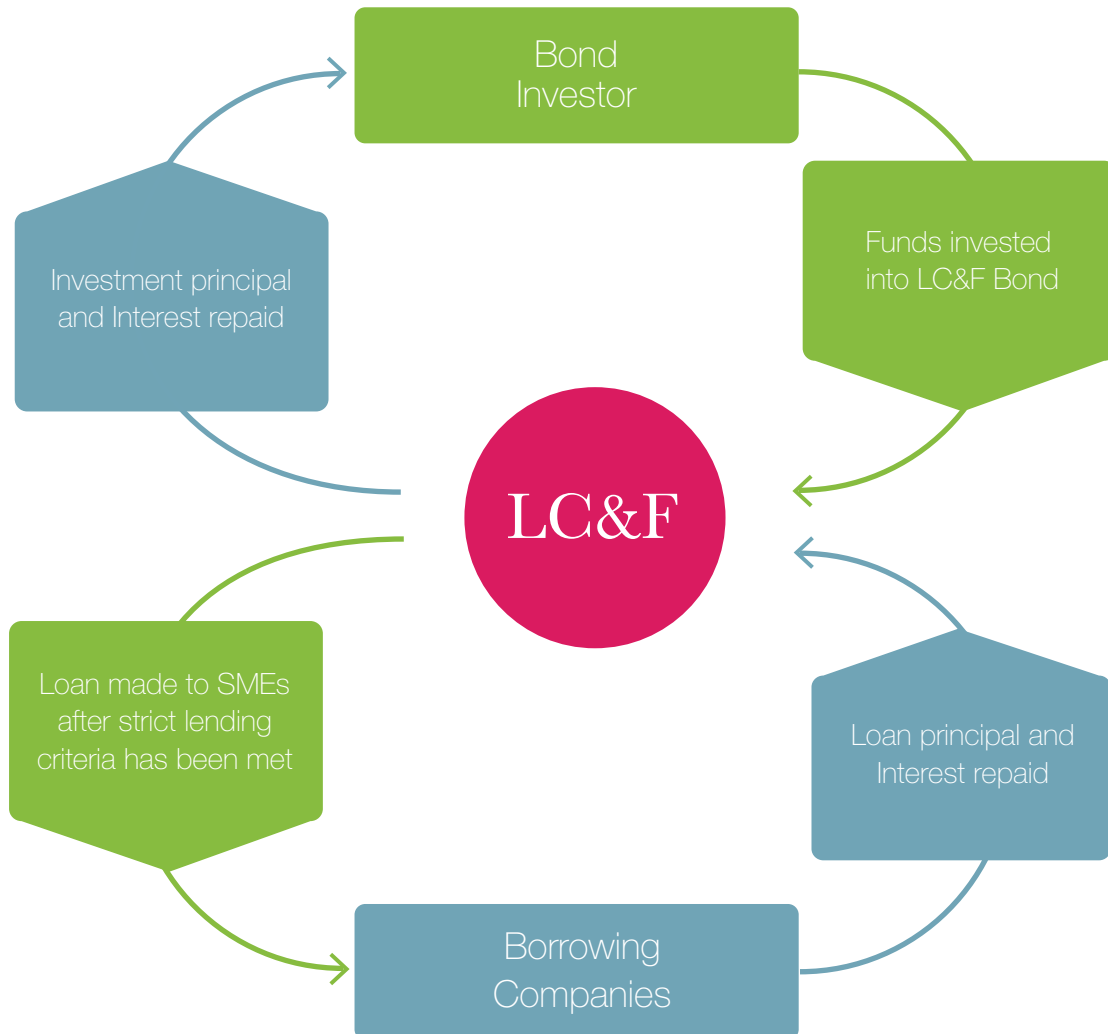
Bond Investor

Funds invested into LC&F Bond

Investment principal and Interest repaid

LC&F

Loan made to SMEs after strict lending criteria has been met

Loan principal and Interest repaid

Borrowing Companies